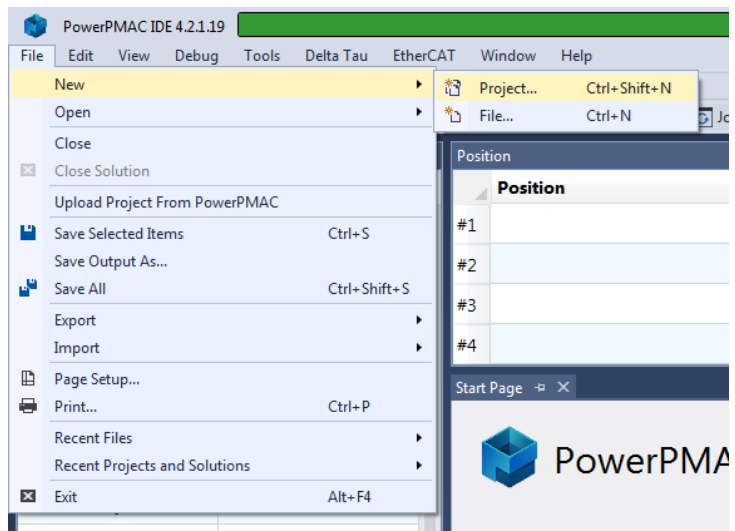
PowerPMAC IDE 4.2.1.19

File Edit View Debug Tools Delta Tau EtherCAT Window Help

New
Open
Close
Close Solution
Upload Project From PowerPMAC
Save Selected Items Ctrl+S
Save Output As...
Save All Ctrl+Shift+S
Export
Import
Page Setup...
Print... Ctrl+P
Recent Files
Recent Projects and Solutions
Exit Alt+F4

Project... Ctrl+Shift+N
File... Ctrl+N

Jo

Position

| | Position |
|---|---|
| #1 | |
| #2 | |
| #3 | |
| #4 | |

Start Page

PowerPMA